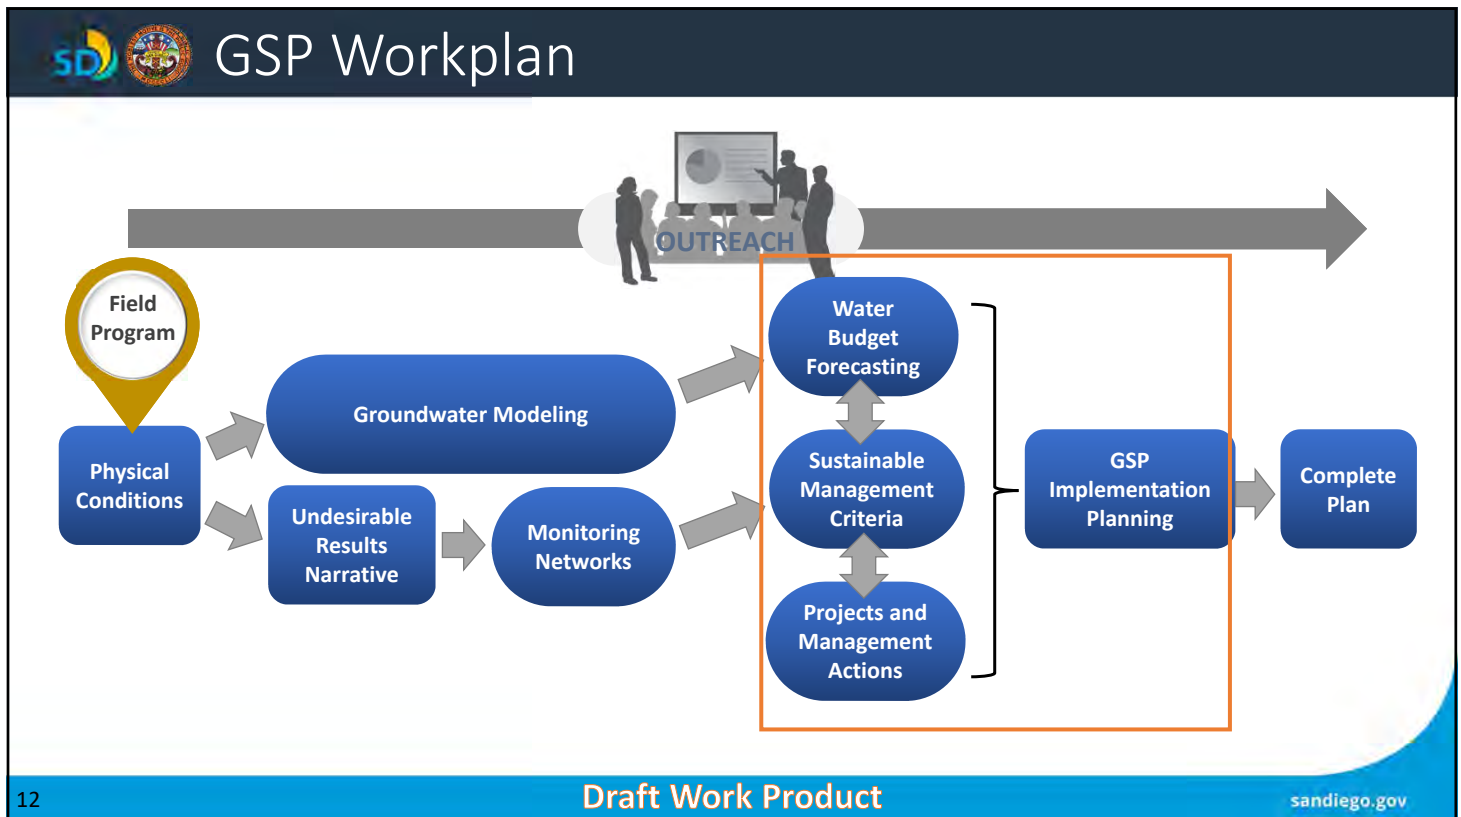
SD

GSP Workplan

OUTREACH

Field Program

Physical Conditions

Groundwater Modeling

Undesirable Results Narrative

Monitoring Networks

Water Budget Forecasting

Sustainable Management Criteria

Projects and Management Actions

GSP Implementation Planning

Complete Plan

12

Draft Work Product

sandiego.gov